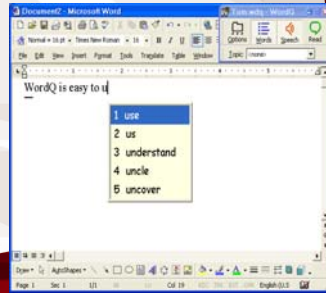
Document2 - Microsoft Word

Normal + 16 pt • Times New Roman • 16 • B I U

File Edit View Insert Format Tools Translate Table Window

1 use wdq - WordQ 2

Options Words Speech Read

Topic: (none)

WordQ is easy to u

1 use
2 us
3 understand
4 uncle
5 uncover

Draw AutoShapes

Page 1 Sec 1 1/1 Col 19 English (U.S